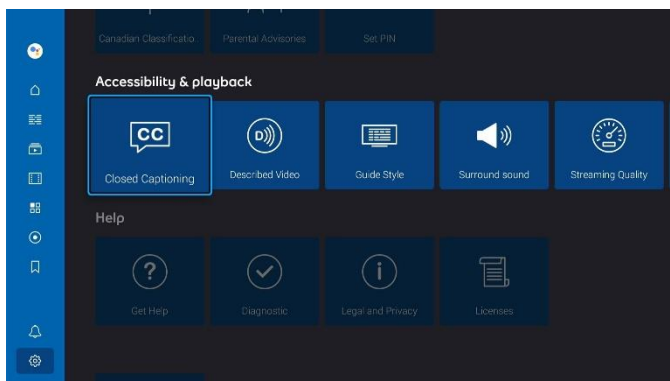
Canadian Classificatio
Parental Advisories
Set PIN

Accessibility & playback

CC
Closed Captioning
D
Described Video
Guide Style
Surround sound
Streaming Quality

Help

?
Get Help
Diagnostic
i
Legal and Privacy
Licenses